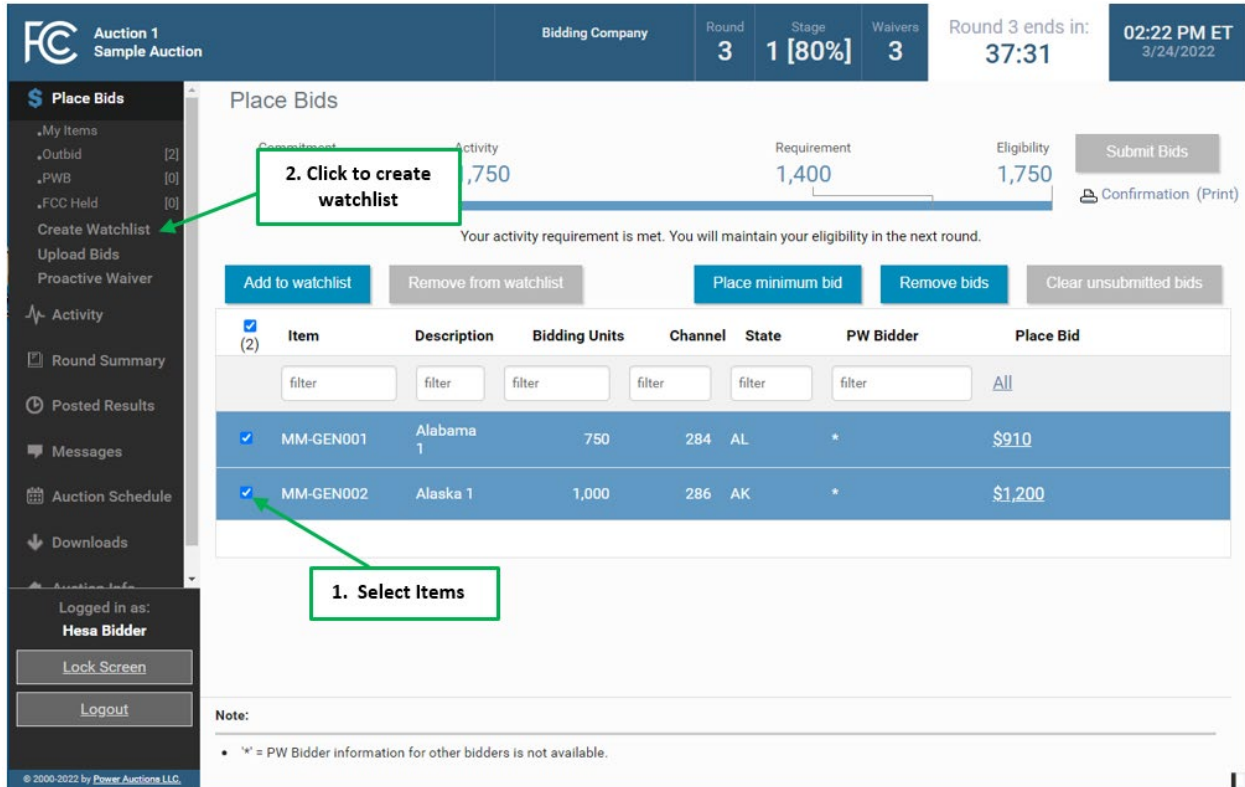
FCC Auction 1 Sample Auction

Bidding Company

Round 3

Stage 1 [80%]

Waivers 3

Round 3 ends in: 37:31

02:22 PM ET 3/24/2022

$ Place Bids
.My Items
.Outbid [2]
.PWB [0]
.FCC Held [0]
Create Watchlist
Upload Bids
Proactive Waiver
Activity
Round Summary
Posted Results
Messages
Auction Schedule
Downloads
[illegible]

Logged in as:
Hesa Bidder

Lock Screen

Logout

© 2000-2022 by Power Auctions LLC.

Place Bids

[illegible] Activity ,750 Requirement 1,400 Eligibility 1,750

Submit Bids

Confirmation (Print)

2. Click to create watchlist

Your activity requirement is met. You will maintain your eligibility in the next round.

Add to watchlist | Remove from watchlist | Place minimum bid | Remove bids | Clear unsubmitted bids

| (2) | Item | Description | Bidding Units | Channel | State | PW Bidder | Place Bid |
|---|---|---|---|---|---|---|---|
| | filter | filter | filter | filter | filter | filter | All |
| ☑ | MM-GEN001 | Alabama 1 | 750 | 284 | AL | * | $910 |
| ☑ | MM-GEN002 | Alaska 1 | 1,000 | 286 | AK | * | $1,200 |

1. Select Items

Note:

• '*' = PW Bidder information for other bidders is not available.